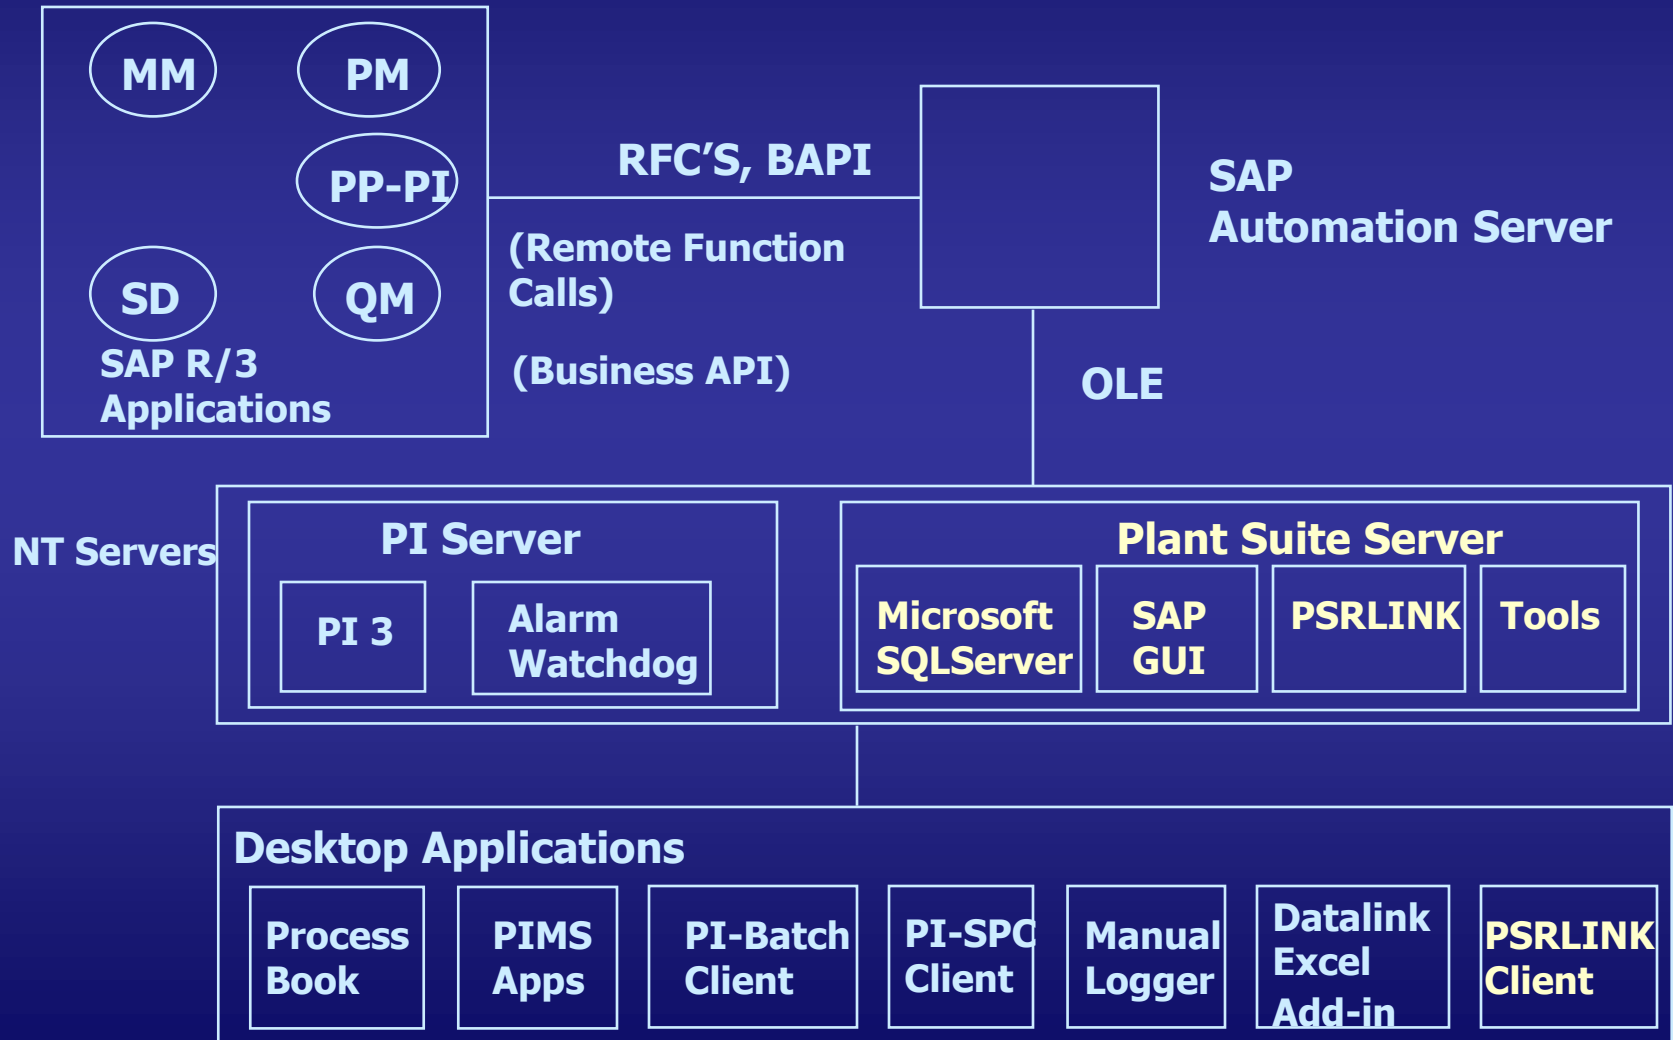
MM

PM

PP-PI

SD

QM

SAP R/3
Applications

RFC'S, BAPI

(Remote Function Calls)

(Business API)

SAP
Automation Server

OLE

NT Servers

PI Server

PI 3

Alarm Watchdog

Plant Suite Server

Microsoft SQLServer

SAP GUI

PSRLINK

Tools

Desktop Applications

Process Book

PIMS Apps

PI-Batch Client

PI-SPC Client

Manual Logger

Datalink Excel Add-in

PSRLINK Client